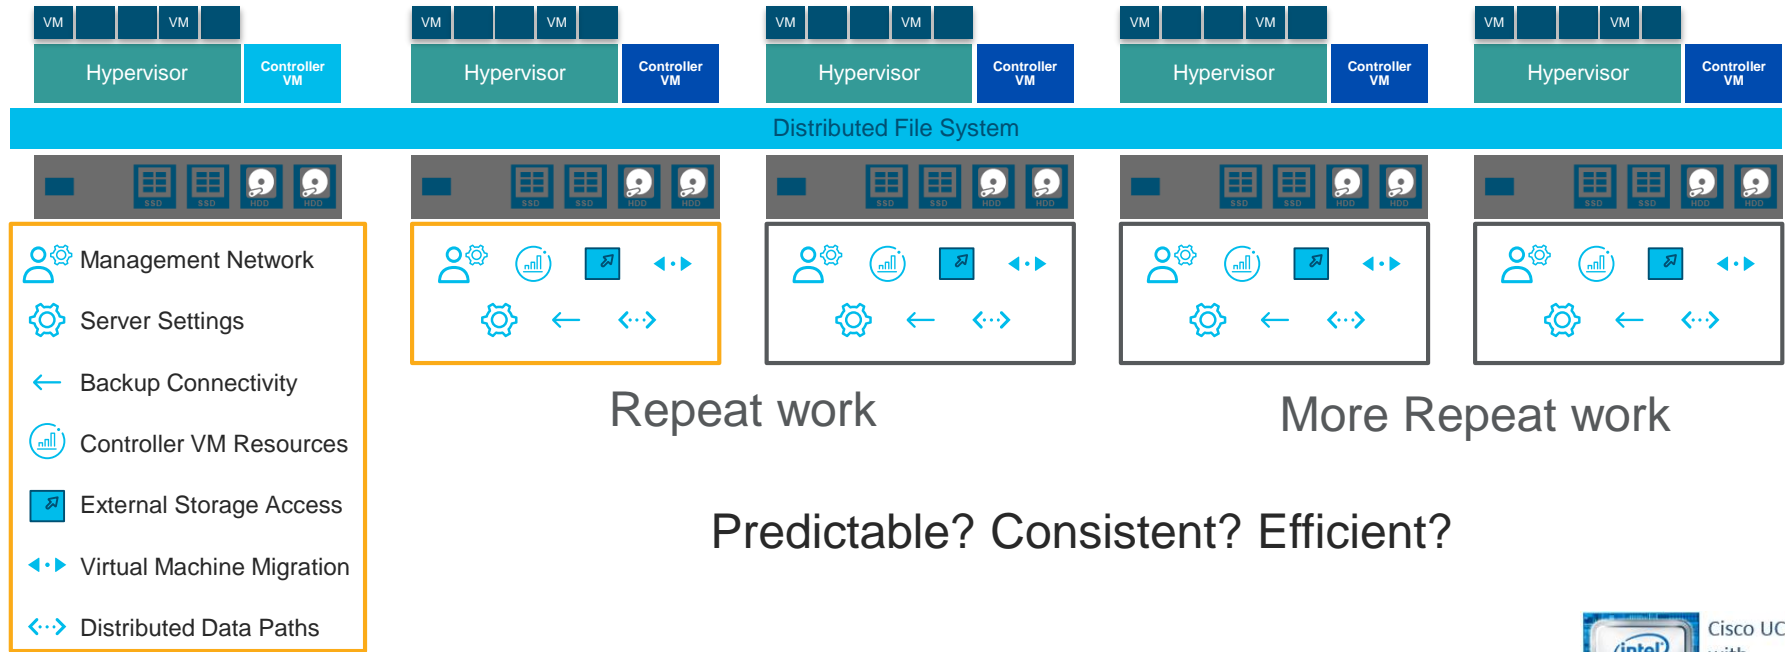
VM VM
Hypervisor
Controller VM

VM VM
Hypervisor
Controller VM

VM VM
Hypervisor
Controller VM

VM VM
Hypervisor
Controller VM

VM VM
Hypervisor
Controller VM

Distributed File System

SSD SSD HDD HDD
SSD SSD HDD HDD
SSD SSD HDD HDD
SSD SSD HDD HDD
SSD SSD HDD HDD

Management Network
Server Settings
Backup Connectivity
Controller VM Resources
External Storage Access
Virtual Machine Migration
Distributed Data Paths

Repeat work

More Repeat work

Predictable? Consistent? Efficient?

intel
Cisco UC
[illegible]